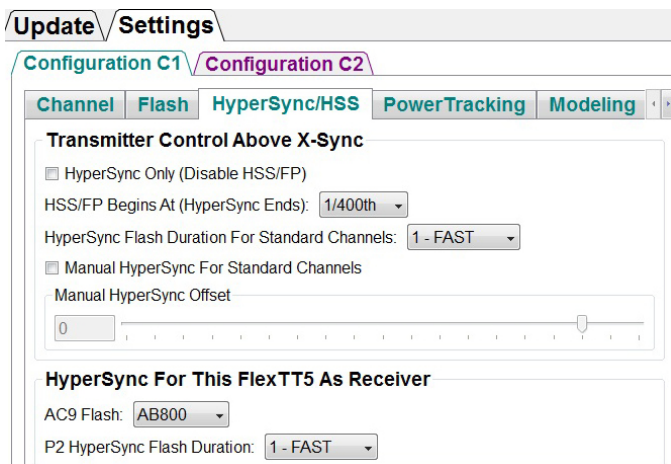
Update Settings

Configuration C1 Configuration C2

Channel Flash HyperSync/HSS PowerTracking Modeling

Transmitter Control Above X-Sync

HyperSync Only (Disable HSS/FP)

HSS/FP Begins At (HyperSync Ends): 1/400th

HyperSync Flash Duration For Standard Channels: 1 - FAST

Manual HyperSync For Standard Channels

Manual HyperSync Offset

0

HyperSync For This FlexTT5 As Receiver

AC9 Flash: AB800

P2 HyperSync Flash Duration: 1 - FAST